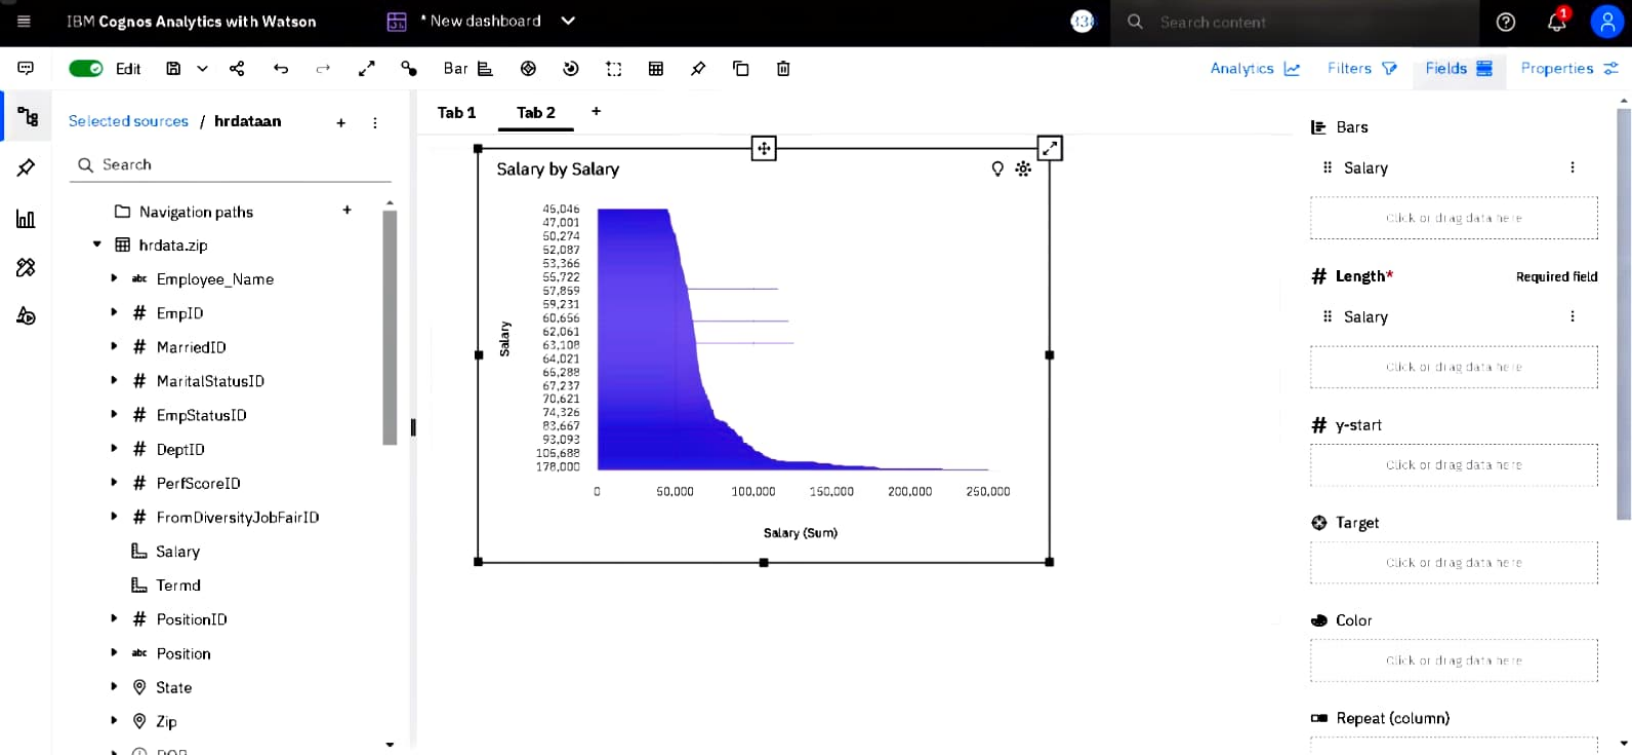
IBM Cognos Analytics with Watson

* New dashboard

Search content

1

Edit

Bar

Analytics

Filters

Fields

Properties

Selected sources / hrdataan

Search

Navigation paths

hrdata.zip

Employee_Name

EmpID

MarriedID

MaritalStatusID

EmpStatusID

DeptID

PerfScoreID

FromDiversityJobFairID

Salary

Termd

PositionID

Position

State

Zip

DOB

Tab 1

Tab 2

+

Salary by Salary

45,046
47,001
50,274
52,087
53,366
55,722
57,859
59,231
60,656
62,061
63,108
64,021
65,288
67,237
70,621
74,326
83,667
93,093
105,688
178,000

Salary

0

50,000

100,000

150,000

200,000

250,000

Salary (Sum)

Bars

Salary

Click or drag data here

Length*

Required field

Salary

Click or drag data here

y-start

Click or drag data here

Target

Click or drag data here

Color

Click or drag data here

Repeat (column)